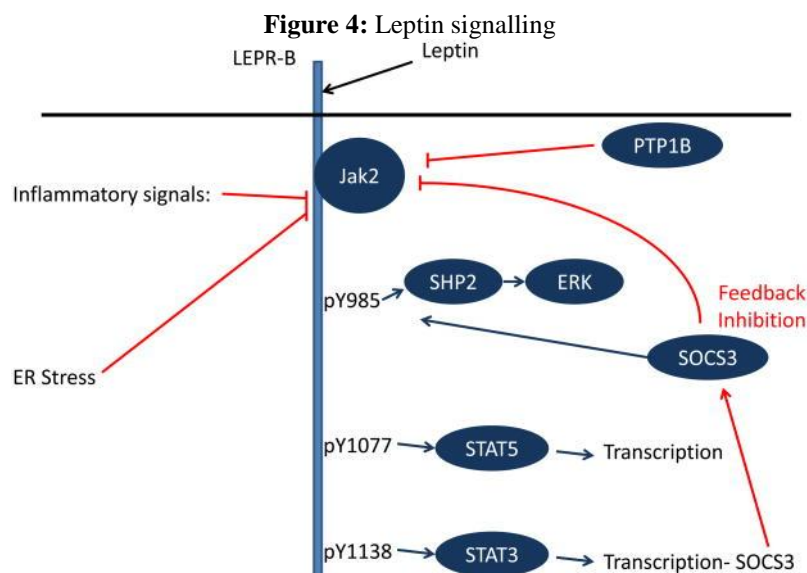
**Figure 4:** Leptin signalling

LEPR-B

Leptin

Jak2

PTP1B

Inflammatory signals:

pY985

SHP2

ERK

Feedback Inhibition

SOCS3

ER Stress

pY1077

STAT5

Transcription

pY1138

STAT3

Transcription- SOCS3